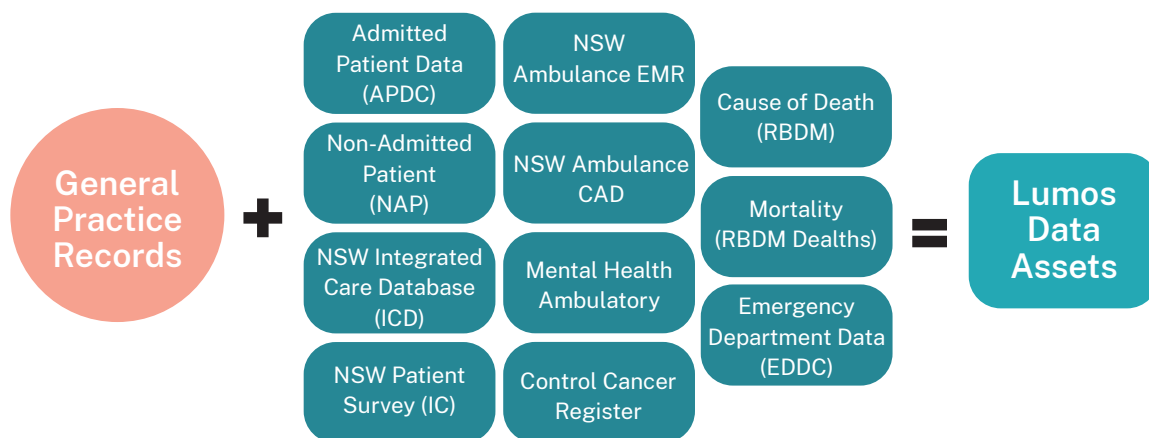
General Practice Records

+

Admitted Patient Data (APDC)

Non-Admitted Patient (NAP)

NSW Integrated Care Database (ICD)

NSW Patient Survey (IC)

NSW Ambulance EMR

NSW Ambulance CAD

Mental Health Ambulatory

Control Cancer Register

Cause of Death (RBDM)

Mortality (RBDM Dealths)

Emergency Department Data (EDDC)

=

Lumos Data Assets